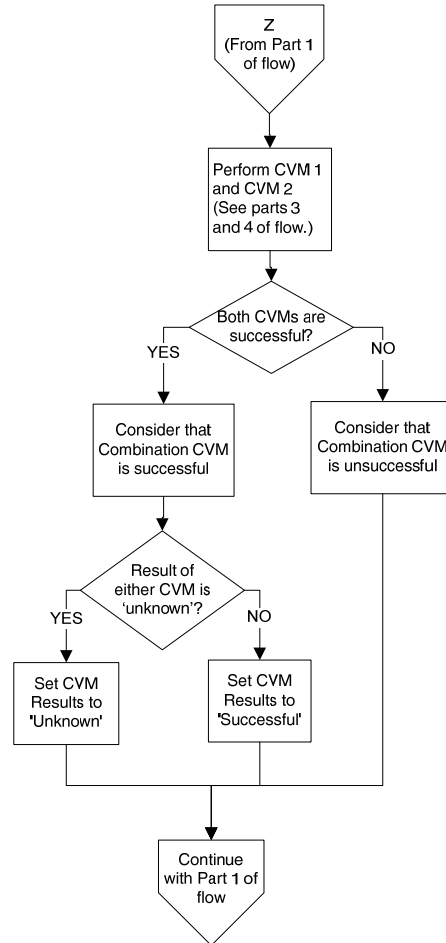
Z
(From Part 1 of flow)

Perform CVM 1 and CVM 2 (See parts 3 and 4 of flow.)

Both CVMs are successful?

YES

NO

Consider that Combination CVM is successful

Consider that Combination CVM is unsuccessful

Result of either CVM is 'unknown'?

YES

NO

Set CVM Results to 'Unknown'

Set CVM Results to 'Successful'

Continue with Part 1 of flow